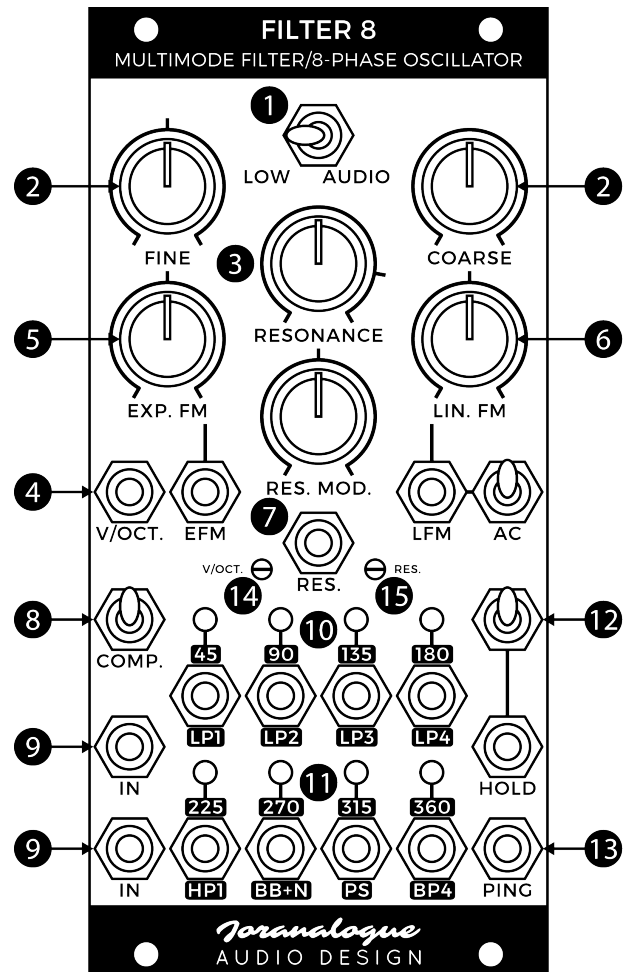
FILTER 8
MULTIMODE FILTER/8-PHASE OSCILLATOR

1
LOW AUDIO

2
FINE

2
COARSE

3
RESONANCE

5
EXP. FM

6
LIN. FM

RES. MOD.

4
V/OCT.
EFM

LFM
AC

7
RES.

V/OCT.
14

RES.
15

8
COMP.

10
45
90
135
180
LP1
LP2
LP3
LP4

12
HOLD

9
IN

11
225
270
315
360

9
IN
HP1
BB+N
PS
BP4
PING
13

Joranalogue
AUDIO DESIGN